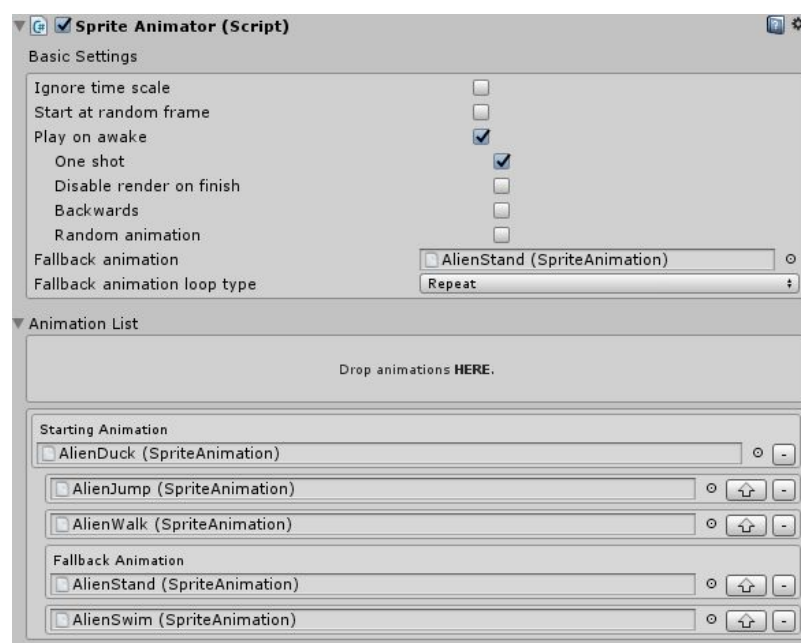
Sprite Animator (Script)
Basic Settings
Ignore time scale
Start at random frame
Play on awake
One shot
Disable render on finish
Backwards
Random animation
Fallback animation AlienStand (SpriteAnimation)
Fallback animation loop type Repeat

Animation List
Drop animations HERE.

Starting Animation
AlienDuck (SpriteAnimation)
AlienJump (SpriteAnimation)
AlienWalk (SpriteAnimation)
Fallback Animation
AlienStand (SpriteAnimation)
AlienSwim (SpriteAnimation)